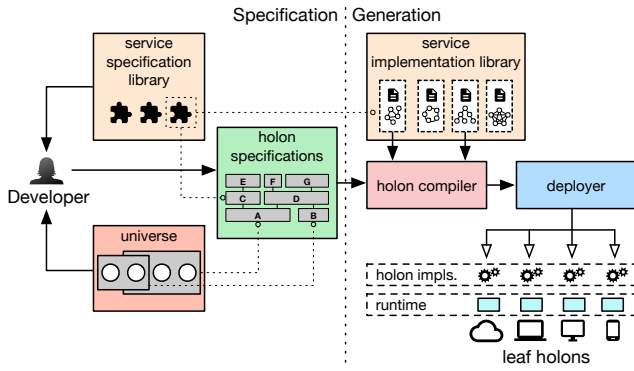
Specification

Generation

service specification library

service implementation library

holon specifications

E F G
C D
A B

Developer

universe

holon compiler

deployer

holon impls.

runtime

leaf holons